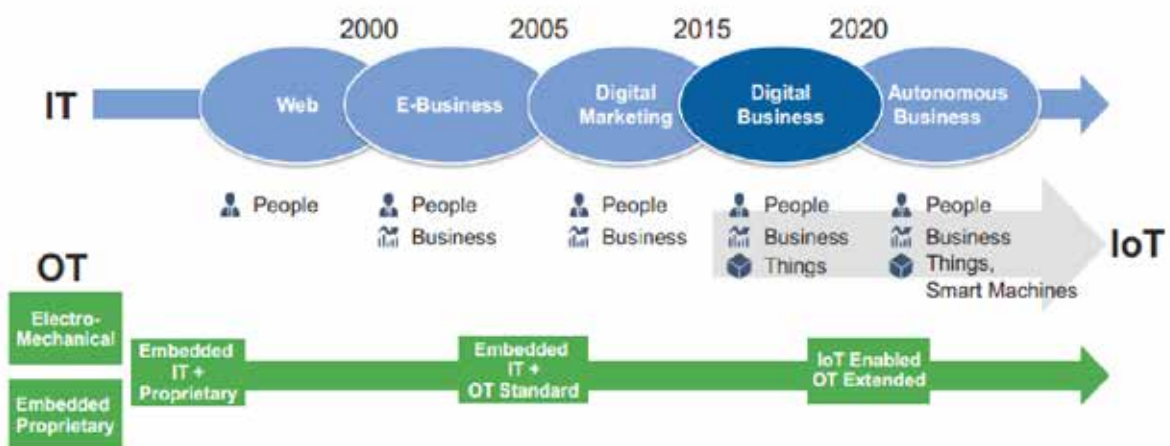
2000 2005 2015 2020

IT

Web

E-Business

Digital Marketing

Digital Business

Autonomous Business

People

People
Business

People
Business

People
Business
Things

People
Business
Things, Smart Machines

IoT

OT

Electro-Mechanical

Embedded Proprietary

Embedded IT + Proprietary

Embedded IT + OT Standard

IoT Enabled OT Extended